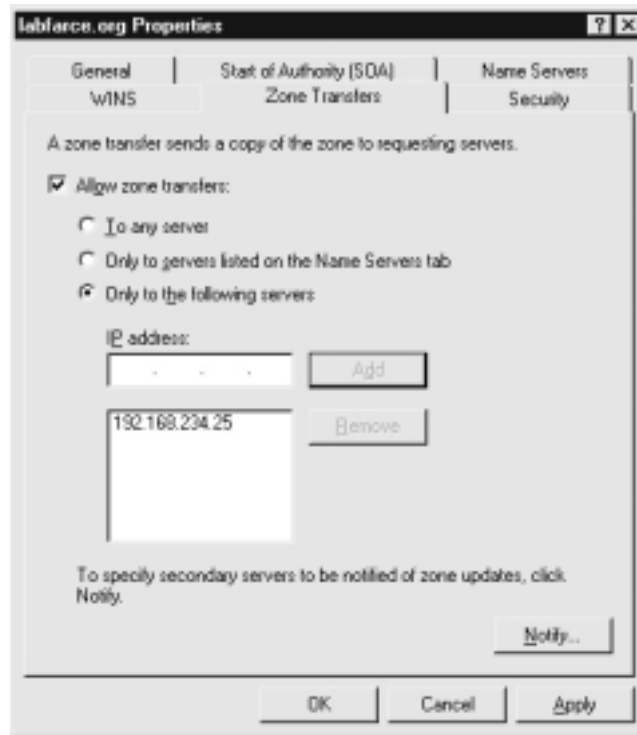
labfarce.org Properties

? X

General
Start of Authority (SOA)
Name Servers
WINS
Zone Transfers
Security

A zone transfer sends a copy of the zone to requesting servers.

Allow zone transfers:

To any server

Only to servers listed on the Name Servers tab

Only to the following servers

IP address:

Add

192.168.234.25

Remove

To specify secondary servers to be notified of zone updates, click Notify.

Notify...

OK
Cancel
Apply